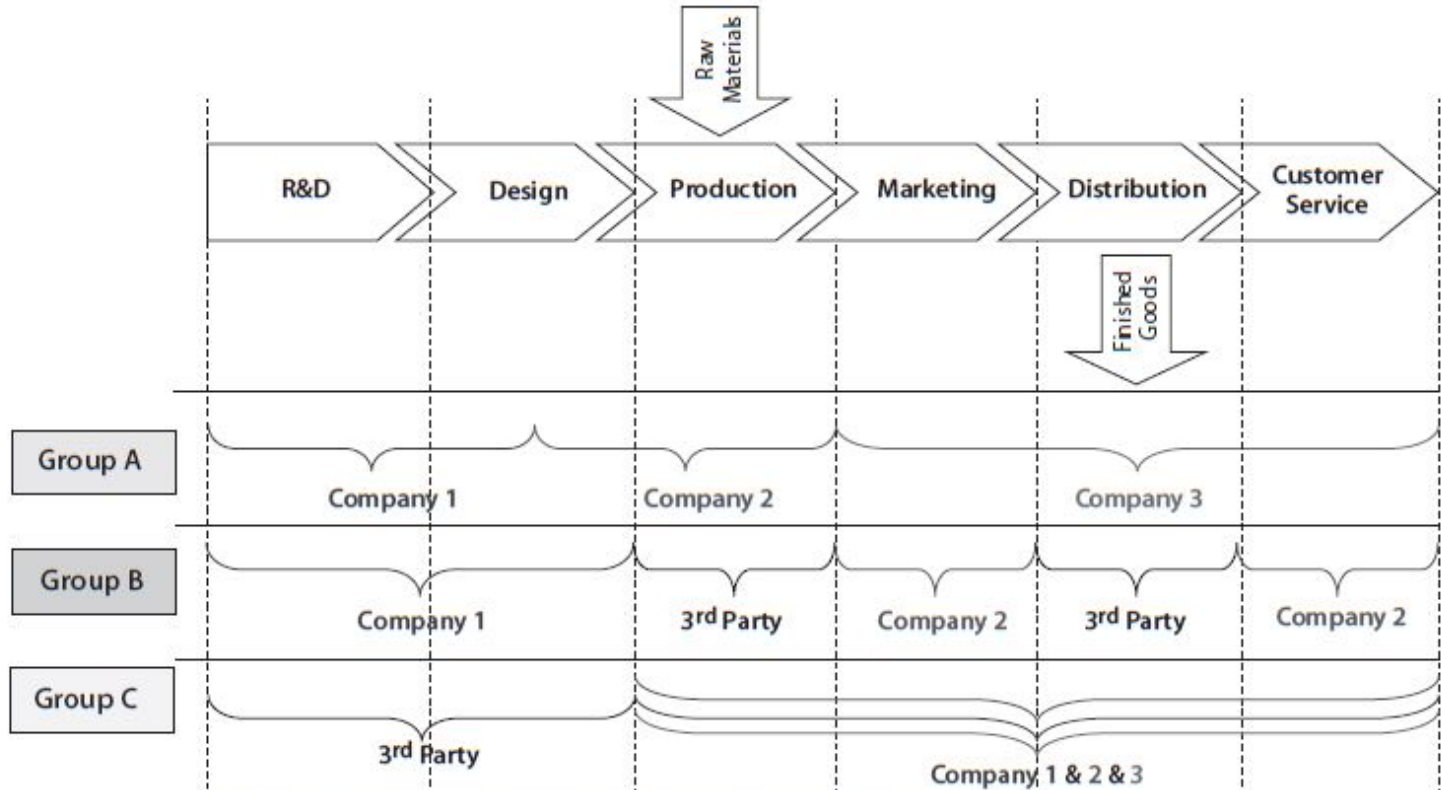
Raw Materials

R&D

Design

Production

Marketing

Distribution

Customer Service

Finished Goods

Group A

Company 1

Company 2

Company 3

Group B

Company 1

3rd Party

Company 2

3rd Party

Company 2

Group C

3rd Party

Company 1 & 2 & 3